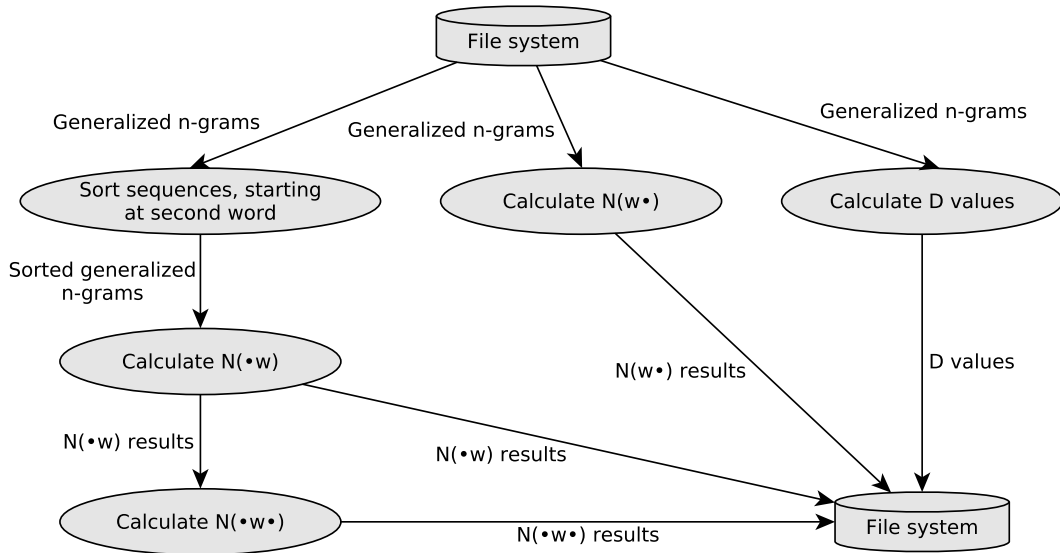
File system

Generalized n-grams

Generalized n-grams

Generalized n-grams

Sort sequences, starting at second word

Calculate N(w•)

Calculate D values

Sorted generalized n-grams

Calculate N(•w)

N(w•) results

D values

N(•w) results

N(•w) results

Calculate N(•w•)

N(•w•) results

File system